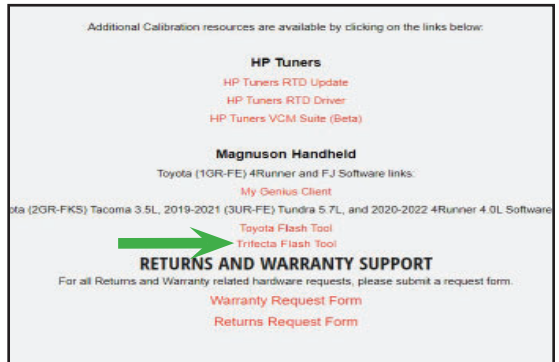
Additional Calibration resources are available by clicking on the links below:

HP Tuners
HP Tuners RTD Update
HP Tuners RTD Driver
HP Tuners VCM Suite (Beta)

Magnuson Handheld
Toyota (1GR-FE) 4Runner and FJ Software links:
My Genius Client
ota (2GR-FKS) Tacoma 3.5L, 2019-2021 (3UR-FE) Tundra 5.7L, and 2020-2022 4Runner 4.0L Software
Toyota Flash Tool
Trifecta Flash Tool

RETURNS AND WARRANTY SUPPORT
For all Returns and Warranty related hardware requests, please submit a request form.
Warranty Request Form
Returns Request Form